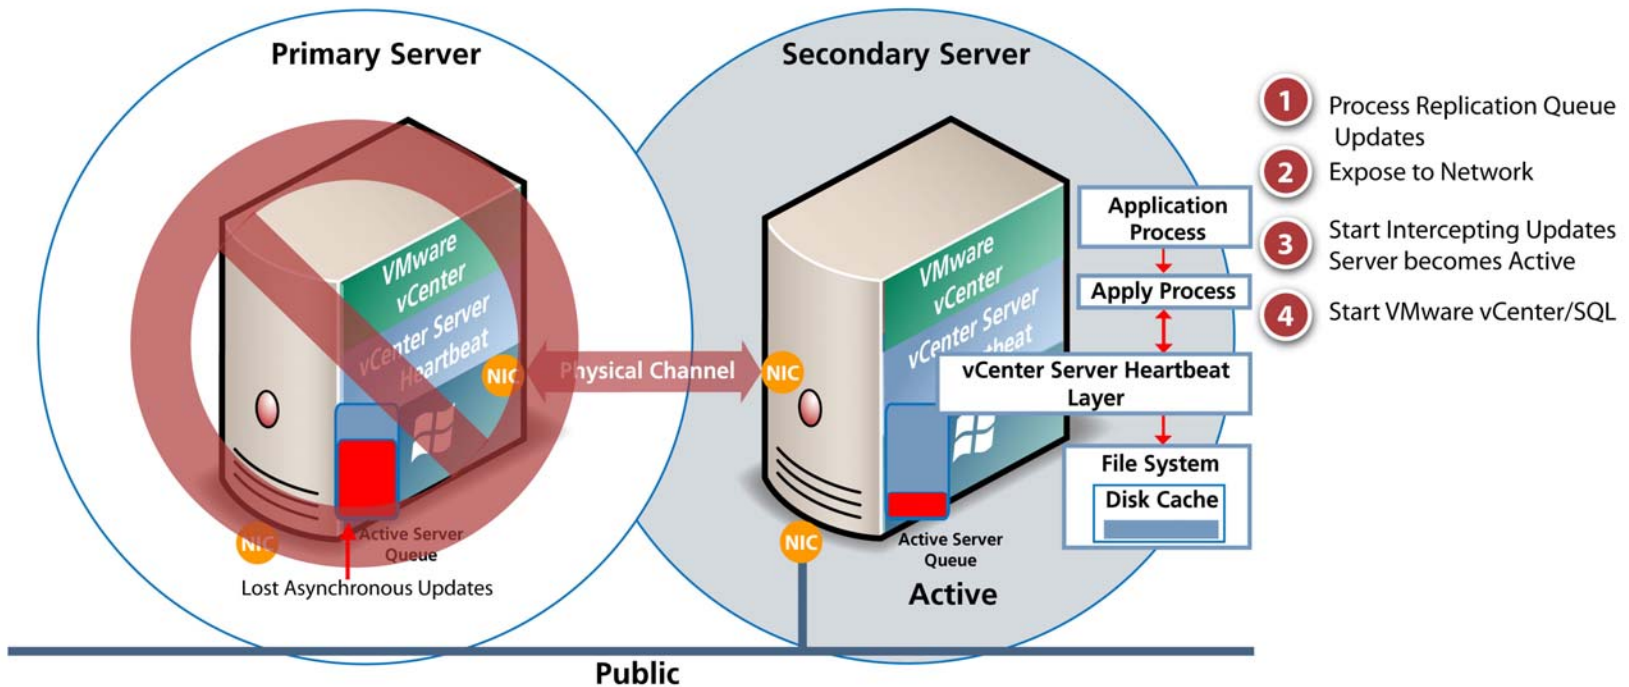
Primary Server

VMware vCenter

vCenter Server Heartbeat

NIC

Physical Channel

NIC

Active Server Queue

Lost Asynchronous Updates

Secondary Server

VMware vCenter

vCenter Server Heartbeat

Application Process

Apply Process

vCenter Server Heartbeat Layer

File System

Disk Cache

NIC

Active Server Queue

Active

Public

1 Process Replication Queue Updates

2 Expose to Network

3 Start Intercepting Updates Server becomes Active

4 Start VMware vCenter/SQL